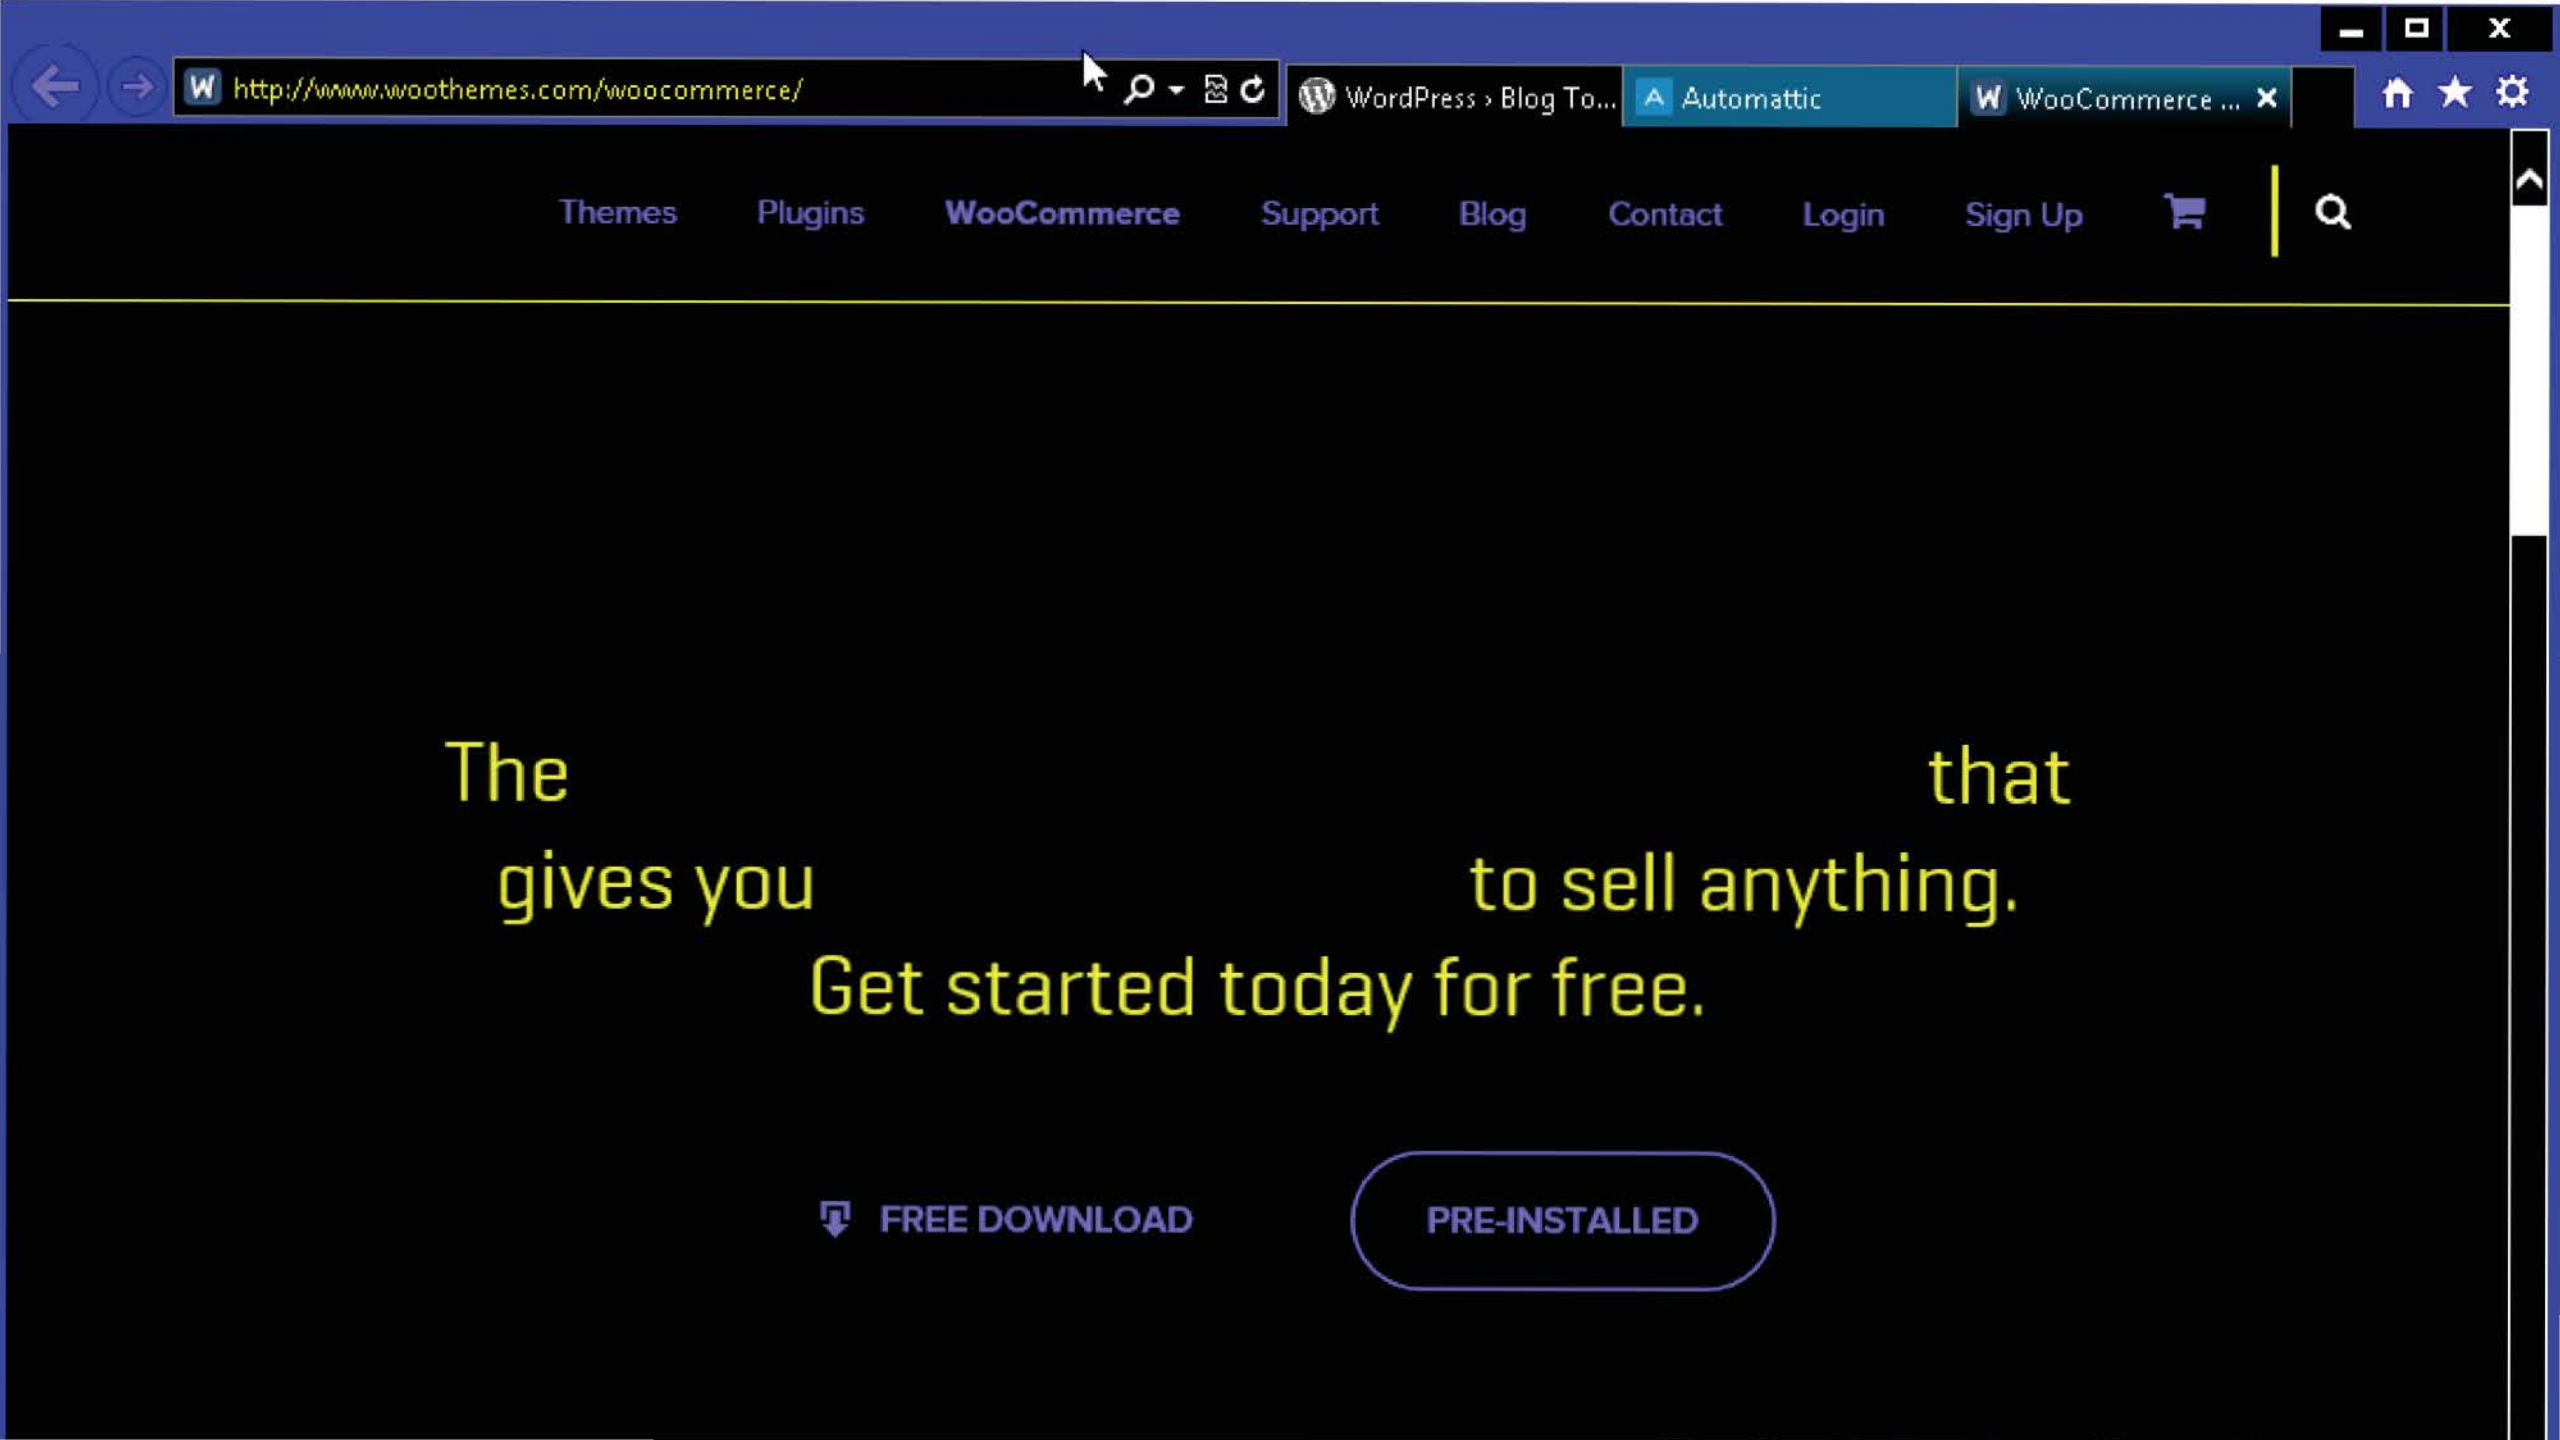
http://www.woothemes.com/woocommerce/

WordPress › Blog To...

Automattic

WooCommerce ...

Themes Plugins WooCommerce Support Blog Contact Login Sign Up

The that

gives you to sell anything.

Get started today for free.

FREE DOWNLOAD

PRE-INSTALLED